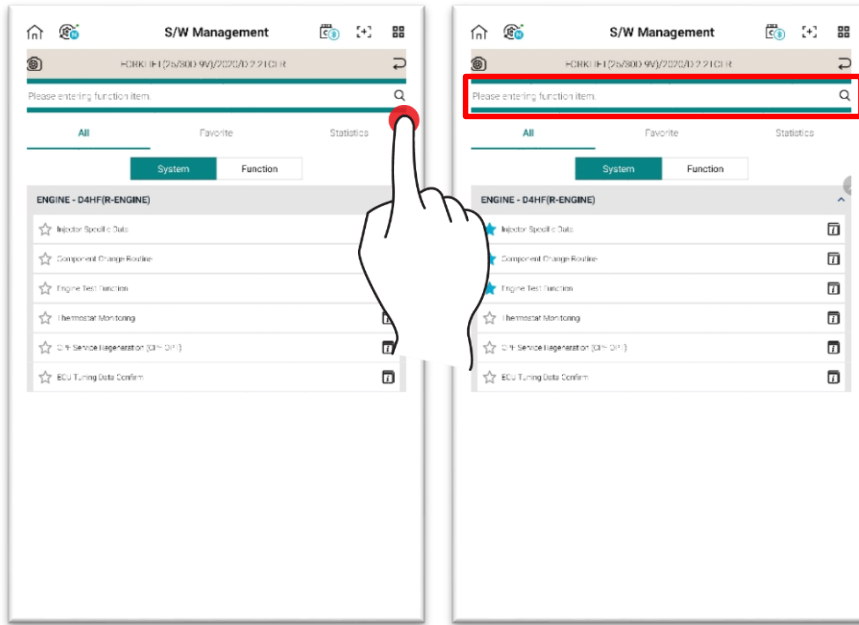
S/W Management

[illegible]

Please entering function item.

All

Favorite

Statistics

System

Function

ENGINE - D4HF(R-ENGINE)

Injector Specific Data

Component Change Routine

Engine Test Function

Thermostat Monitoring

DPF Service Regeneration (CPF DPF)

ECU Tuning Data Confirm

S/W Management

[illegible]

Please entering function item.

All

Favorite

Statistics

System

Function

ENGINE - D4HF(R-ENGINE)

Injector Specific Data

Component Change Routine

Engine Test Function

Thermostat Monitoring

DPF Service Regeneration (CPF DPF)

ECU Tuning Data Confirm